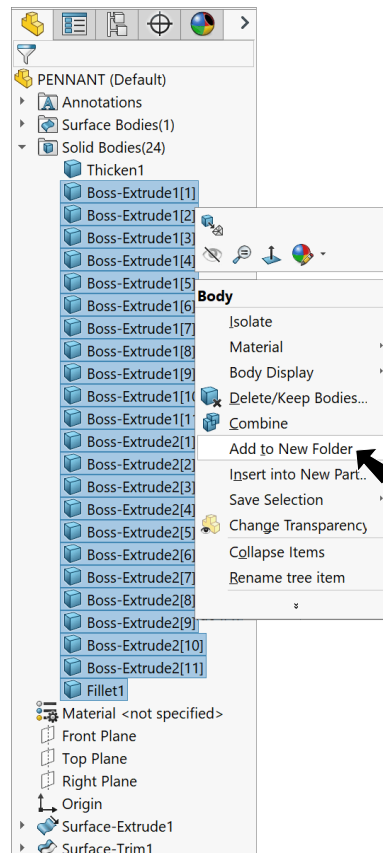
PENNANT (Default)
Annotations
Surface Bodies(1)
Solid Bodies(24)
Thicken1
Boss-Extrude1[1]
Boss-Extrude1[2]
Boss-Extrude1[3]
Boss-Extrude1[4]
Boss-Extrude1[5]
Boss-Extrude1[6]
Boss-Extrude1[7]
Boss-Extrude1[8]
Boss-Extrude1[9]
Boss-Extrude1[10
Boss-Extrude1[1
Boss-Extrude2[1]
Boss-Extrude2[2]
Boss-Extrude2[3]
Boss-Extrude2[4]
Boss-Extrude2[5]
Boss-Extrude2[6]
Boss-Extrude2[7]
Boss-Extrude2[8]
Boss-Extrude2[9]
Boss-Extrude2[10]
Boss-Extrude2[11]
Fillet1
Material <not specified>
Front Plane
Top Plane
Right Plane
Origin
Surface-Extrude1
Surface-Trim1

Body
Isolate
Material
Body Display
Delete/Keep Bodies...
Combine
Add to New Folder
Insert into New Part...
Save Selection
Change Transparency
Collapse Items
Rename tree item